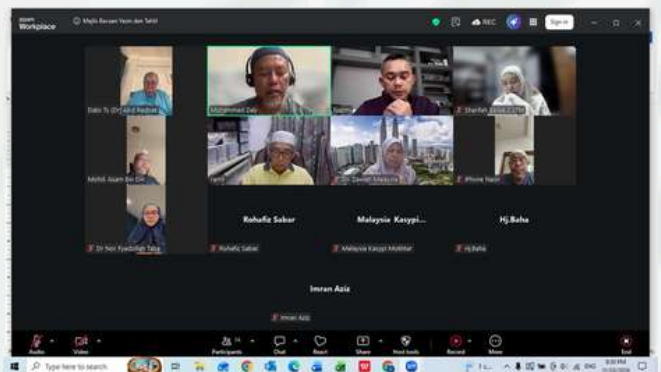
zoom Workplace

Majlis Bacaan Yasin dan Tahlil

REC

Sign in

Dato Tr (Dr) Abd Rashid

Mohammad Zaki

Nazmi

Sharifah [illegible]

Mohd. Azam bin Din

ramli

Dr. Zawati Mazura

iPhone Nasir

Dr Nor Fyadzillah Taha

Rohafiz Sabar

Rohafiz Sabar

Malaysia Kasypi...

Malaysia Kasypi Mokhtar

Hj.Baha

Hj.Baha

Imran Aziz

Imran Aziz

Audio

Video

Participants

Chat

React

Share

Host tools

Record

More

End

Type here to search